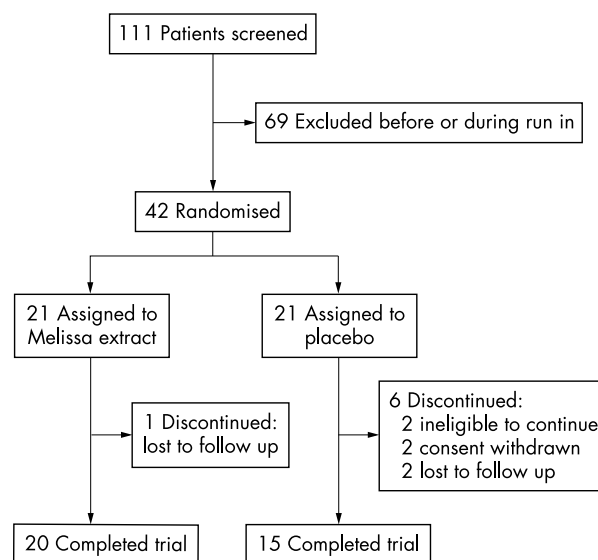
111 Patients screened

69 Excluded before or during run in

42 Randomised

21 Assigned to Melissa extract

21 Assigned to placebo

1 Discontinued: lost to follow up

6 Discontinued:
2 ineligible to continue
2 consent withdrawn
2 lost to follow up

20 Completed trial

15 Completed trial